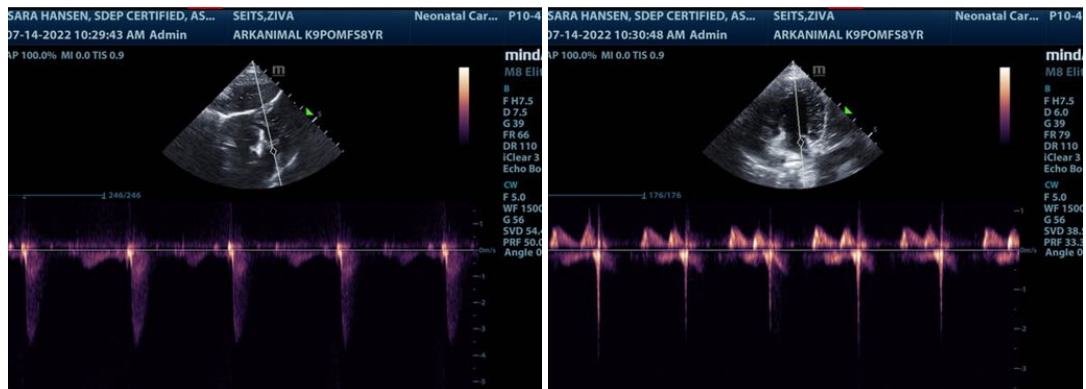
SARA HANSEN, SDEP CERTIFIED, AS... SEITS,ZIVA Neonatal Car... P10-4
07-14-2022 10:29:43 AM Admin ARKANIMAL K9POMFS8YR
AP 100.0% MI 0.0 TIS 0.9
mind
M8 Elit
B
F H7.5
D 7.5
G 39
FR 66
DR 110
iClear 3
Echo Bo
CW
F 5.0
WF 1500
G 56
SVD 54.
PRF 50.0
Angle 0
246/246
-1
0m/s
-1
-2
-3
-4
-5

SARA HANSEN, SDEP CERTIFIED, AS... SEITS,ZIVA Neonatal Car... P10-4
07-14-2022 10:30:48 AM Admin ARKANIMAL K9POMFS8YR
AP 100.0% MI 0.0 TIS 0.9
mind
M8 Elit
B
F H7.5
D 6.0
G 39
FR 79
DR 110
iClear 3
Echo Bo
CW
F 5.0
WF 1500
G 56
SVD 38.
PRF 33.3
Angle 0
176/176
-1
0m/s
-1
-2
-3